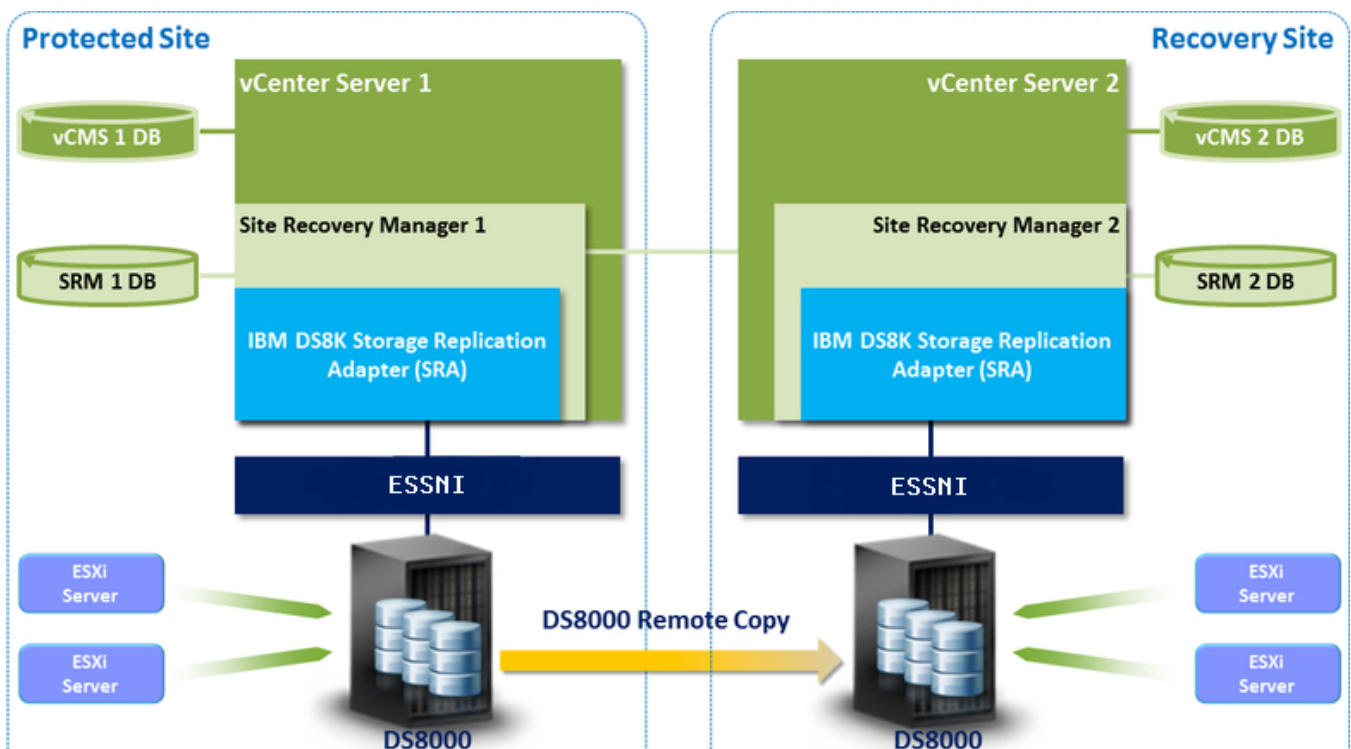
Protected Site

Recovery Site

vCenter Server 1

vCMS 1 DB

Site Recovery Manager 1

SRM 1 DB

IBM DS8K Storage Replication Adapter (SRA)

ESSNI

ESXi Server

ESXi Server

DS8000

vCenter Server 2

vCMS 2 DB

Site Recovery Manager 2

SRM 2 DB

IBM DS8K Storage Replication Adapter (SRA)

ESSNI

DS8000 Remote Copy

ESXi Server

ESXi Server

DS8000